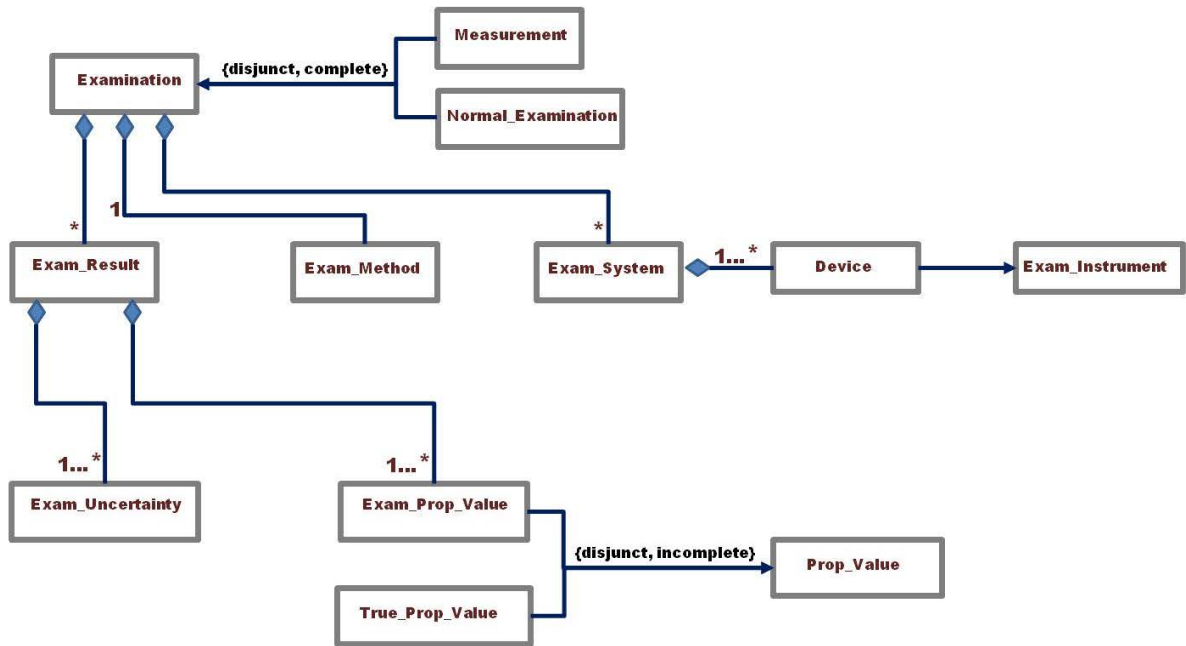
Measurement

Examination

{disjunct, complete}

Normal_Examination

1

*

*

Exam_Result

Exam_Method

Exam_System

1...*

Device

Exam_Instrument

1...*

1...*

Exam_Uncertainty

Exam_Prop_Value

{disjunct, incomplete}

Prop_Value

True_Prop_Value